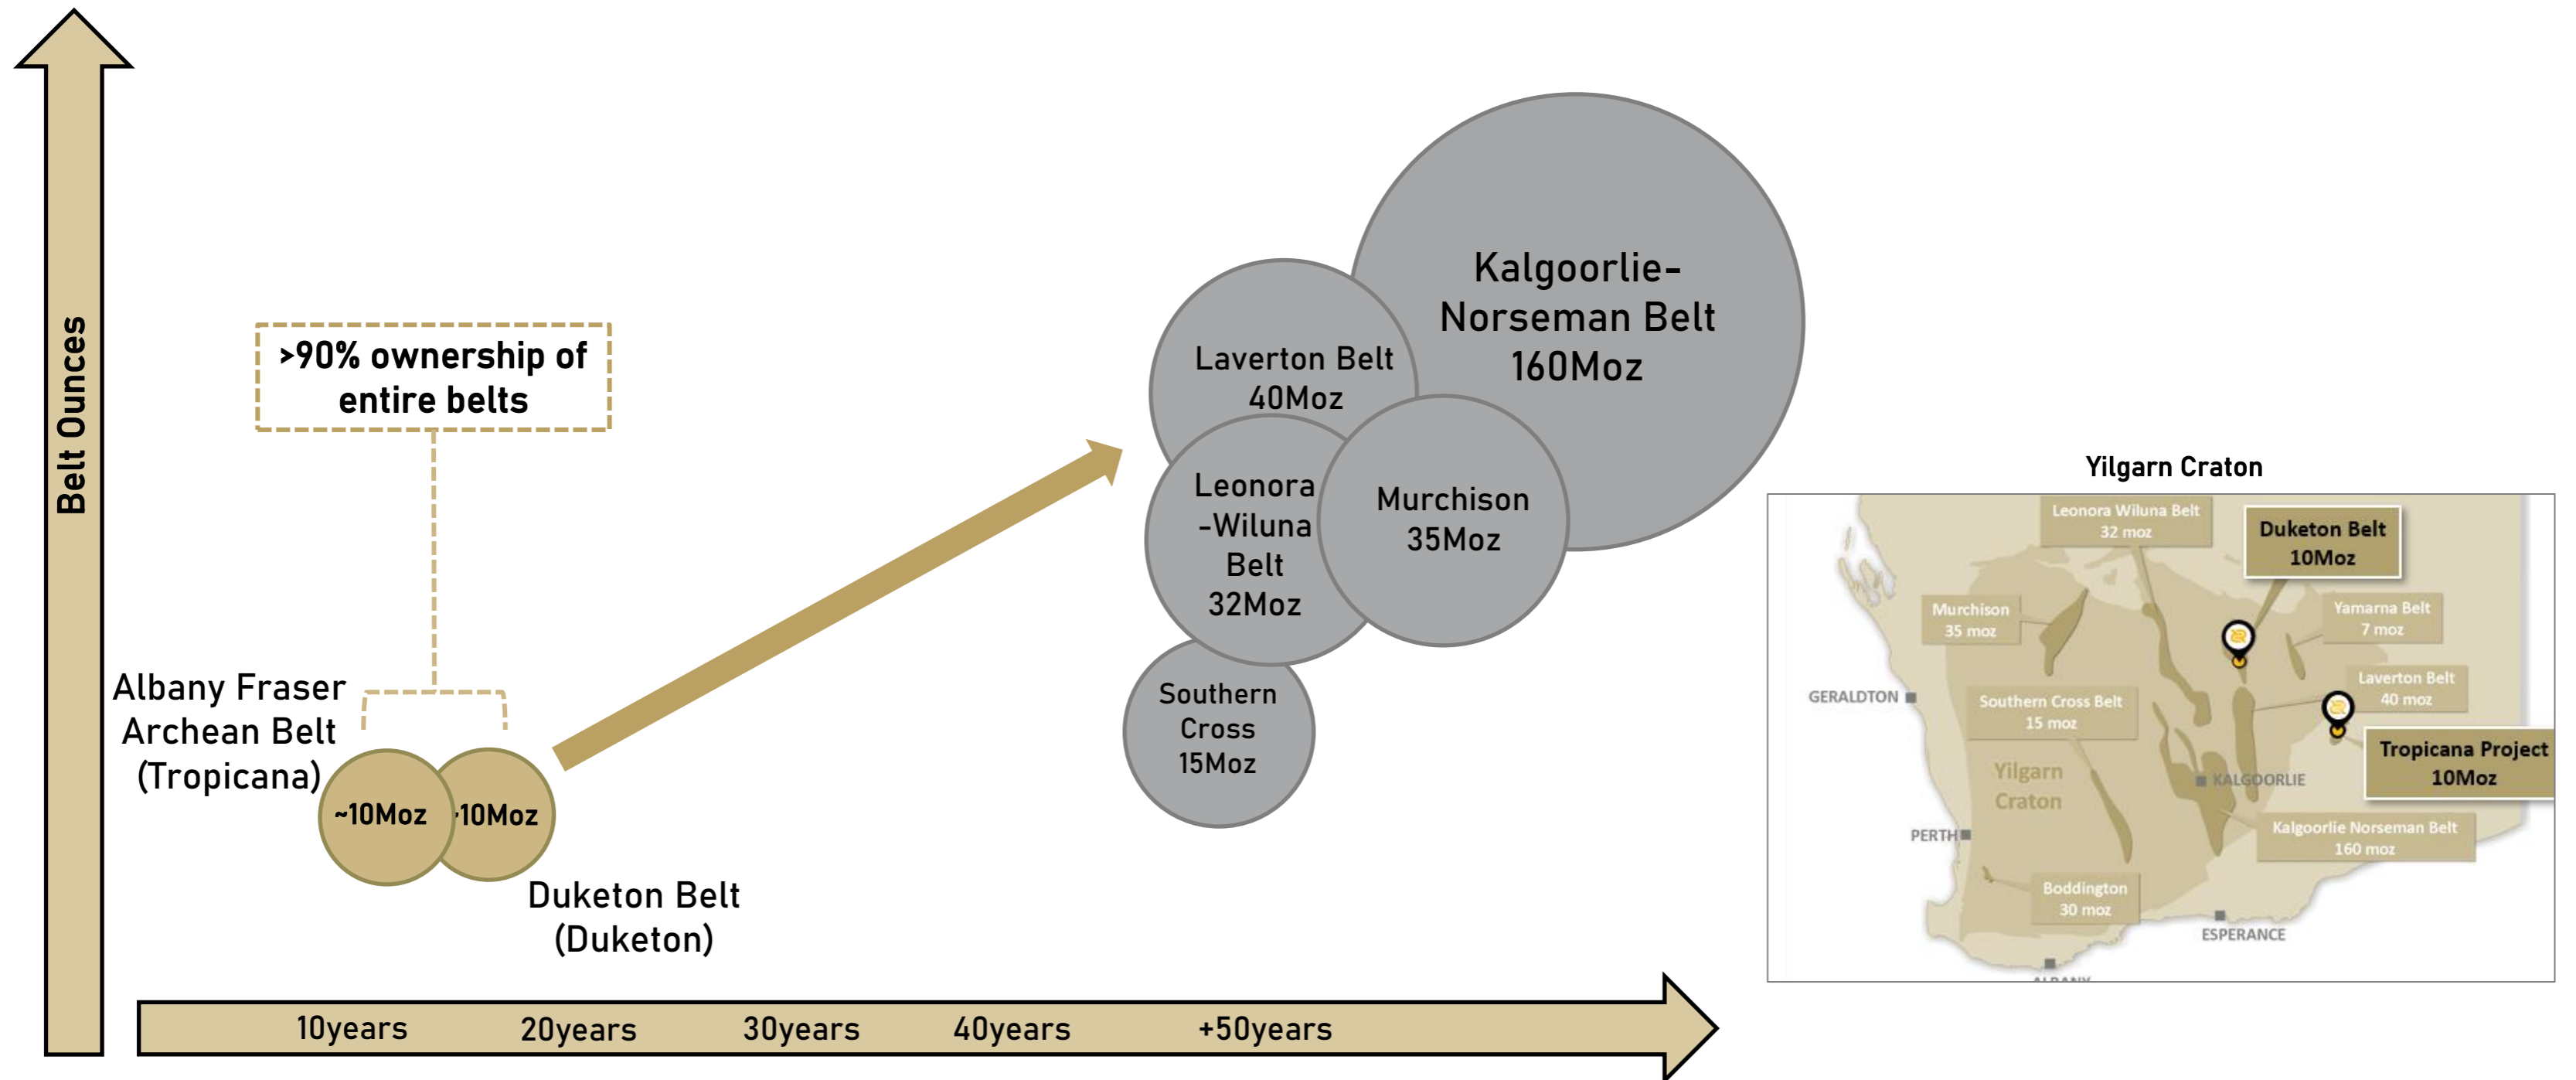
Belt Ounces

>90% ownership of entire belts

Albany Fraser Archean Belt (Tropicana)

~10Moz

~10Moz

Duketon Belt (Duketon)

Kalgoorlie-Norseman Belt 160Moz

Laverton Belt 40Moz

Leonora -Wiluna Belt 32Moz

Murchison 35Moz

Southern Cross 15Moz

10years 20years 30years 40years +50years

Yilgarn Craton

Leonora Wiluna Belt 32 moz

Duketon Belt 10Moz

Murchison 35 moz

Yamarna Belt 7 moz

Laverton Belt 40 moz

GERALDTON

Southern Cross Belt 15 moz

Tropicana Project 10Moz

Yilgarn Craton

KALGOORLIE

PERTH

Kalgoorlie Norseman Belt 160 moz

Boddington 30 moz

ESPERANCE

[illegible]